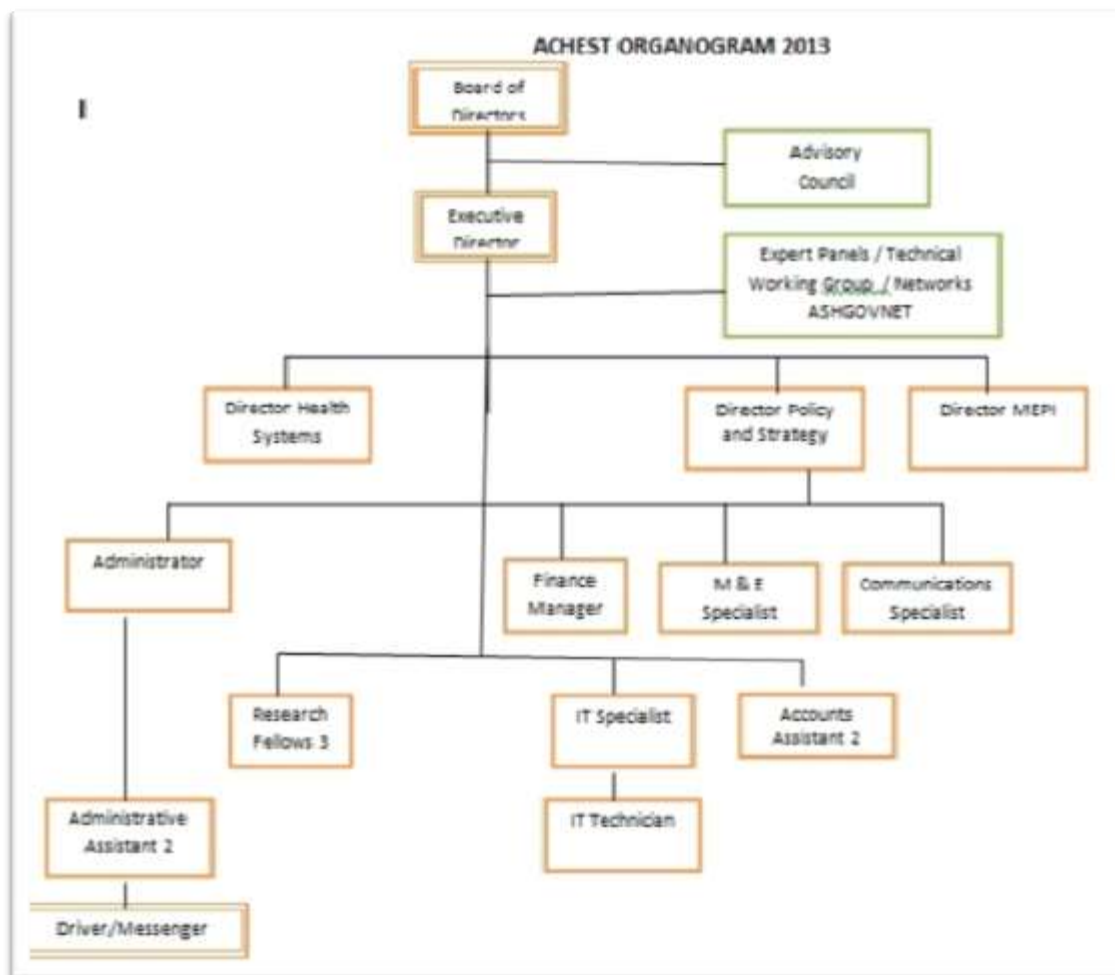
ACHEST ORGANOGRAM 2013

I

Board of Directors

Advisory Council

Executive Director

Expert Panels / Technical Working Group / Networks ASHGOVNET

Director Health Systems

Director Policy and Strategy

Director MEPI

Administrator

Finance Manager

M & E Specialist

Communications Specialist

Research Fellows 3

IT Specialist

Accounts Assistant 2

IT Technician

Administrative Assistant 2

Driver/Messenger